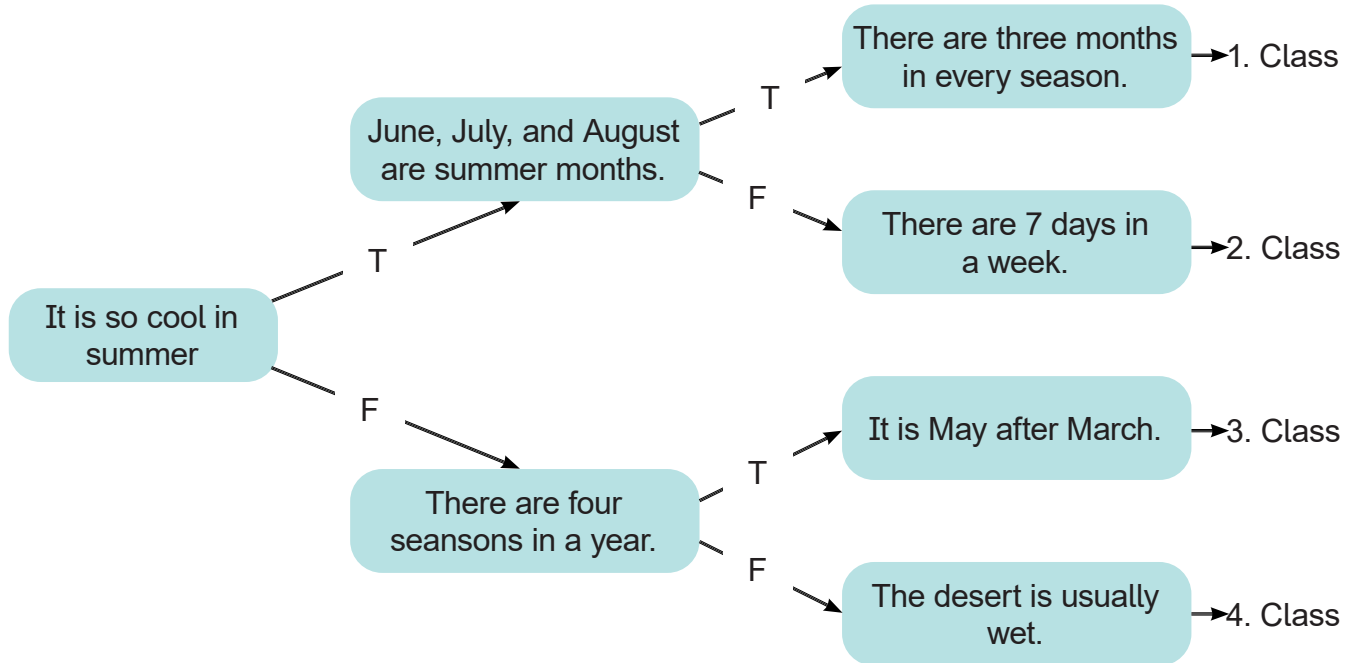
It is so cool in summer

T

June, July, and August are summer months.

T

There are three months in every season.

1. Class

F

There are 7 days in a week.

2. Class

F

There are four seansons in a year.

T

It is May after March.

3. Class

F

The desert is usually wet.

4. Class